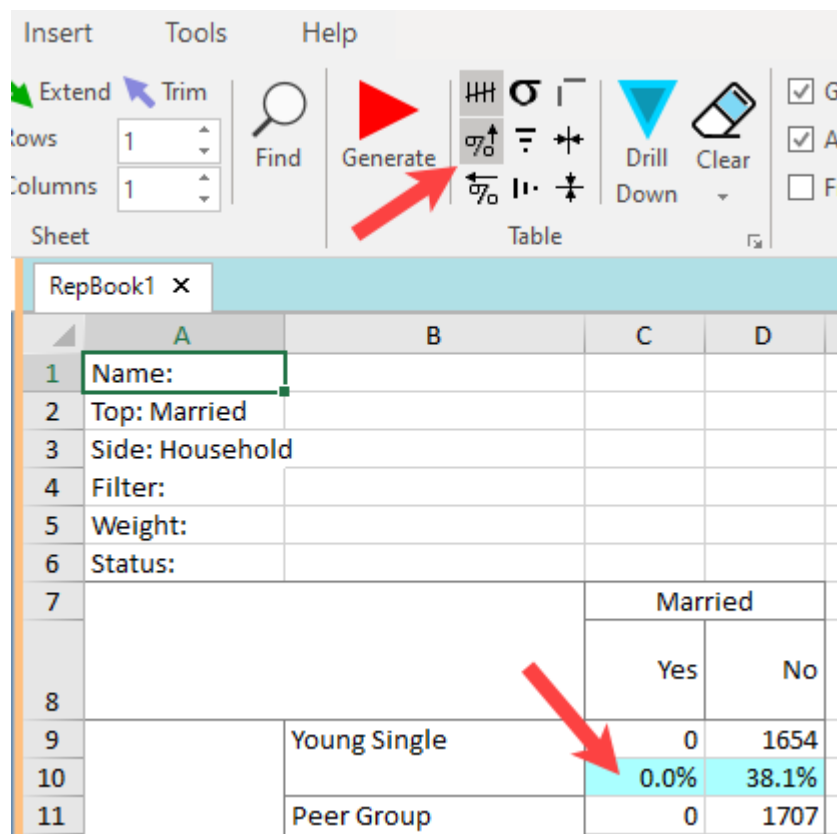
Insert Tools Help

Extend Trim
Rows 1
Columns 1
Sheet

Find

Generate

Table

Drill Down

Clear

G
A
F

RepBook1 ×

| | A | B | C | D |
|---|---|---|---|---|
| 1 | Name: | | | |
| 2 | Top: Married | | | |
| 3 | Side: Household | | | |
| 4 | Filter: | | | |
| 5 | Weight: | | | |
| 6 | Status: | | | |
| 7 | | | Married | |
| 8 | | | Yes | No |
| 9 | | Young Single | 0 | 1654 |
| 10 | | | 0.0% | 38.1% |
| 11 | | Peer Group | 0 | 1707 |